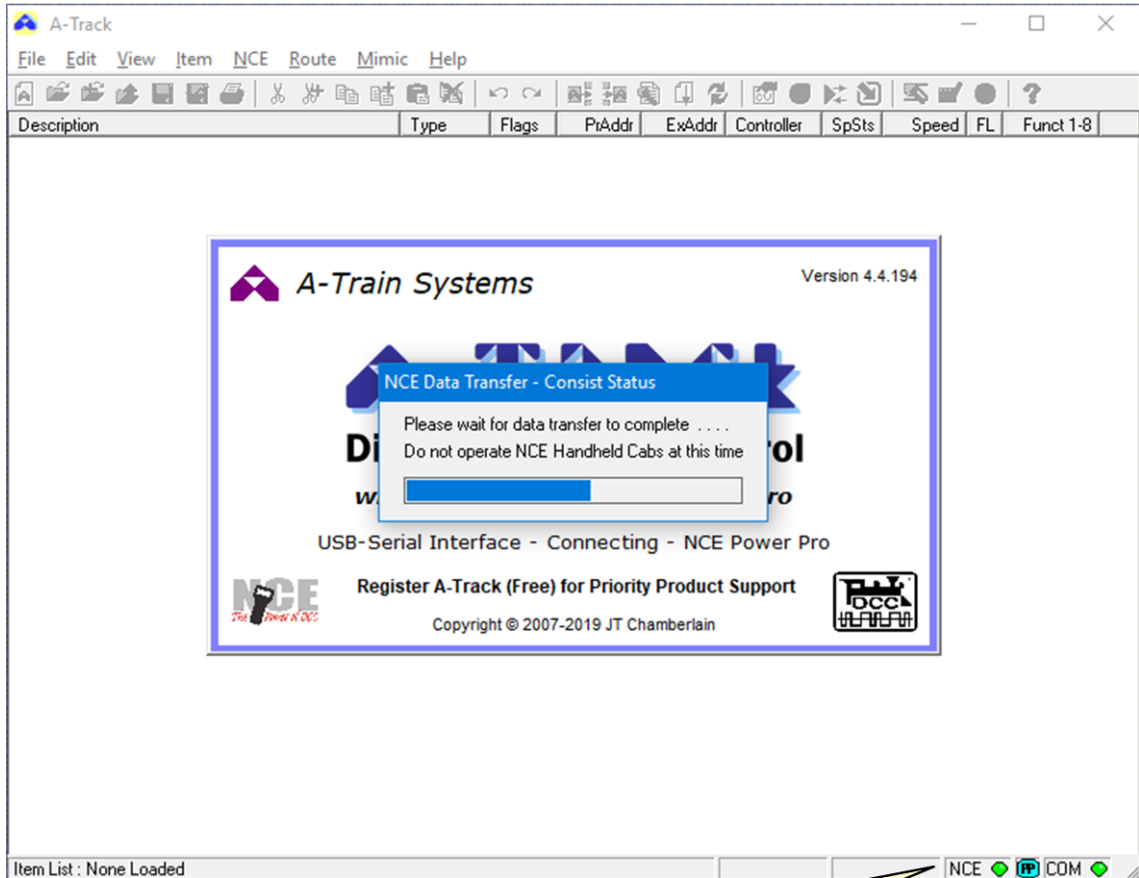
A-Track

File Edit View Item NCE Route Mimic Help

| Description | Type | Flags | PrAddr | ExAddr | Controller | SpSts | Speed | FL | Funct 1-8 |
|---|---|---|---|---|---|---|---|---|---|

A-Train Systems

Version 4.4.194

Di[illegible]rol

w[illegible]ro

NCE Data Transfer - Consist Status

Please wait for data transfer to complete . . . .
Do not operate NCE Handheld Cabs at this time

USB-Serial Interface - Connecting - NCE Power Pro

NCE
The Power of DCC

Register A-Track (Free) for Priority Product Support

Copyright © 2007-2019 JT Chamberlain

DCC

Item List : None Loaded

NCE FP COM